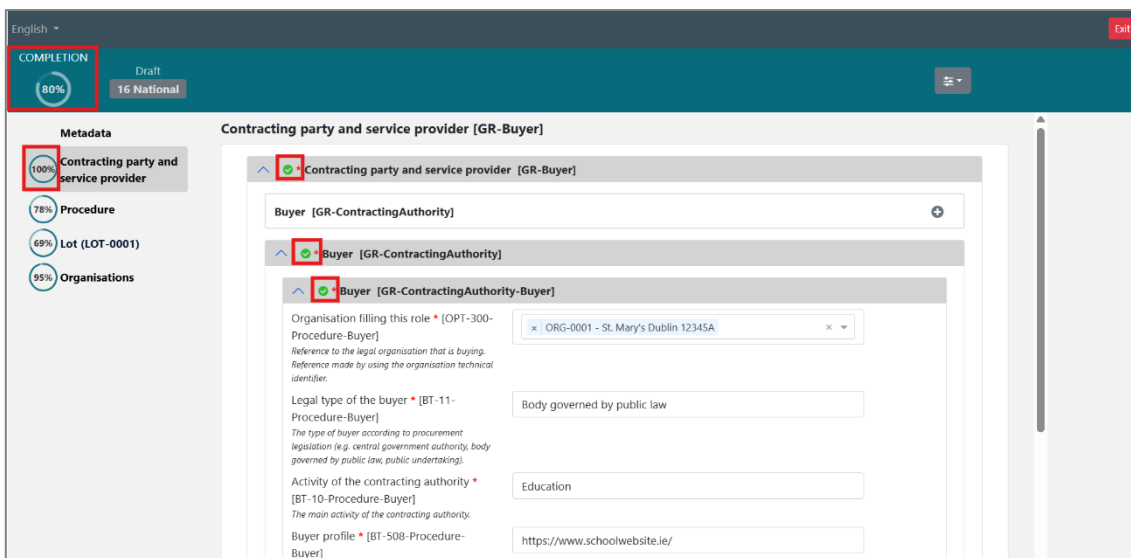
English

Exit

COMPLETION
80%

Draft
16 National

Metadata

100% Contracting party and service provider

78% Procedure

69% Lot (LOT-0001)

95% Organisations

Contracting party and service provider [GR-Buyer]

* Contracting party and service provider [GR-Buyer]

Buyer [GR-ContractingAuthority]

* Buyer [GR-ContractingAuthority]

* Buyer [GR-ContractingAuthority-Buyer]

Organisation filling this role * [OPT-300-Procedure-Buyer]
Reference to the legal organisation that is buying. Reference made by using the organisation technical identifier.

× ORG-0001 - St. Mary's Dublin 12345A

Legal type of the buyer * [BT-11-Procedure-Buyer]
The type of buyer according to procurement legislation (e.g. central government authority, body governed by public law, public undertaking).

Body governed by public law

Activity of the contracting authority * [BT-10-Procedure-Buyer]
The main activity of the contracting authority.

Education

Buyer profile * [BT-508-Procedure-Buyer]

https://www.schoolwebsite.ie/